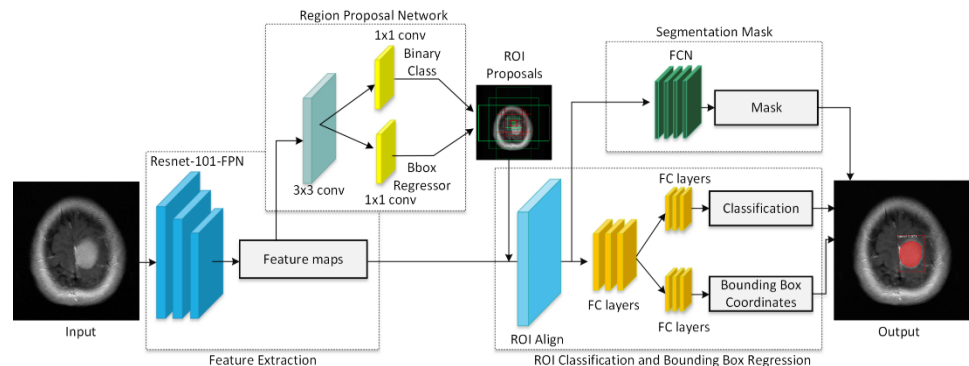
Region Proposal Network
1x1 conv
Binary Class
ROI Proposals
Segmentation Mask
FCN
Mask
Resnet-101-FPN
3x3 conv
Bbox Regressor
1x1 conv
FC layers
Classification
Input
Feature maps
Bounding Box Coordinates
Output
FC layers
FC layers
ROI Align
Feature Extraction
ROI Classification and Bounding Box Regression